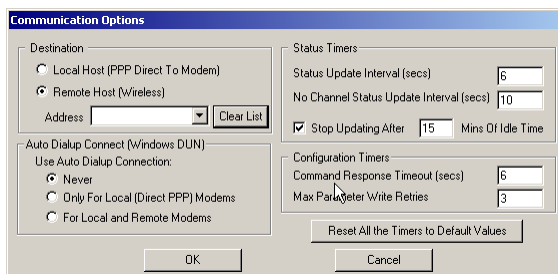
Communication Options

Destination

Local Host (PPP Direct To Modem)

Remote Host (Wireless)

Address

Clear List

Auto Dialup Connect (Windows DUN)

Use Auto Dialup Connection:

Never

Only For Local (Direct PPP) Modems

For Local and Remote Modems

Status Timers

Status Update Interval (secs) 6

No Channel Status Update Interval (secs) 10

Stop Updating After 15 Mins Of Idle Time

Configuration Timers

Command Response Timeout (secs) 6

Max Parameter Write Retries 3

Reset All the Timers to Default Values

OK

Cancel